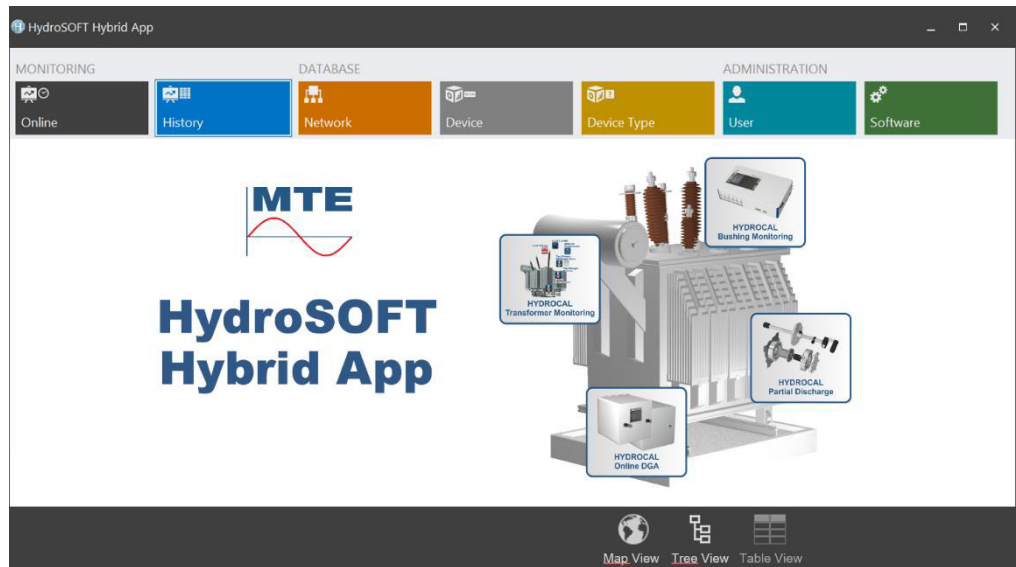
HydroSOFT Hybrid App

MONITORING
Online
History

DATABASE
Network
Device
Device Type

ADMINISTRATION
User
Software

MTE

HydroSOFT Hybrid App

HYDROCAL Bushing Monitoring

HYDROCAL Transformer Monitoring

HYDROCAL Partial Discharge

HYDROCAL Online DGA

Map View
Tree View
Table View